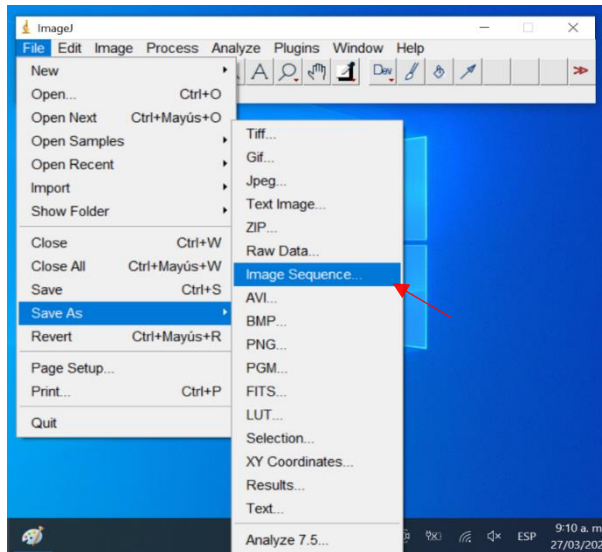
ImageJ
File Edit Image Process Analyze Plugins Window Help
A Dev
New
Open... Ctrl+O
Open Next Ctrl+Mayús+O
Open Samples
Open Recent
Import
Show Folder
Close Ctrl+W
Close All Ctrl+Mayús+W
Save Ctrl+S
Save As
Revert Ctrl+Mayús+R
Page Setup...
Print... Ctrl+P
Quit
Tiff...
Gif...
Jpeg...
Text Image...
ZIP...
Raw Data...
Image Sequence...
AVI...
BMP...
PNG...
PGM...
FITS...
LUT...
Selection...
XY Coordinates...
Results...
Text...
Analyze 7.5...
ESP
9:10 a. m.
27/03/202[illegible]